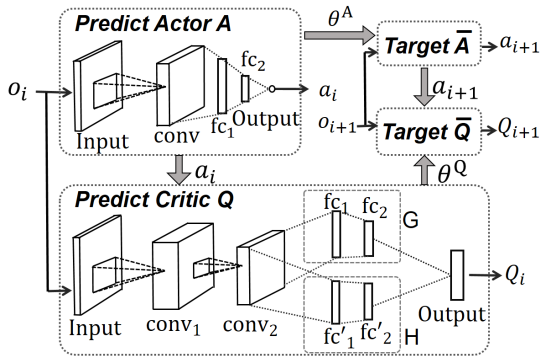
Predict Actor A

$\theta^A$

Target $\bar{A}$

$a_{i+1}$

$o_i$

$\text{fc}_2$

$a_{i+1}$

$a_i$

$o_{i+1}$

Target $\bar{Q}$

$Q_{i+1}$

Input

conv

$\text{fc}_1$

Output

$a_i$

$\theta^Q$

Predict Critic Q

$\text{fc}_1$

$\text{fc}_2$

G

$Q_i$

Input

$\text{conv}_1$

$\text{conv}_2$

$\text{fc}'_1$

$\text{fc}'_2$

H

Output